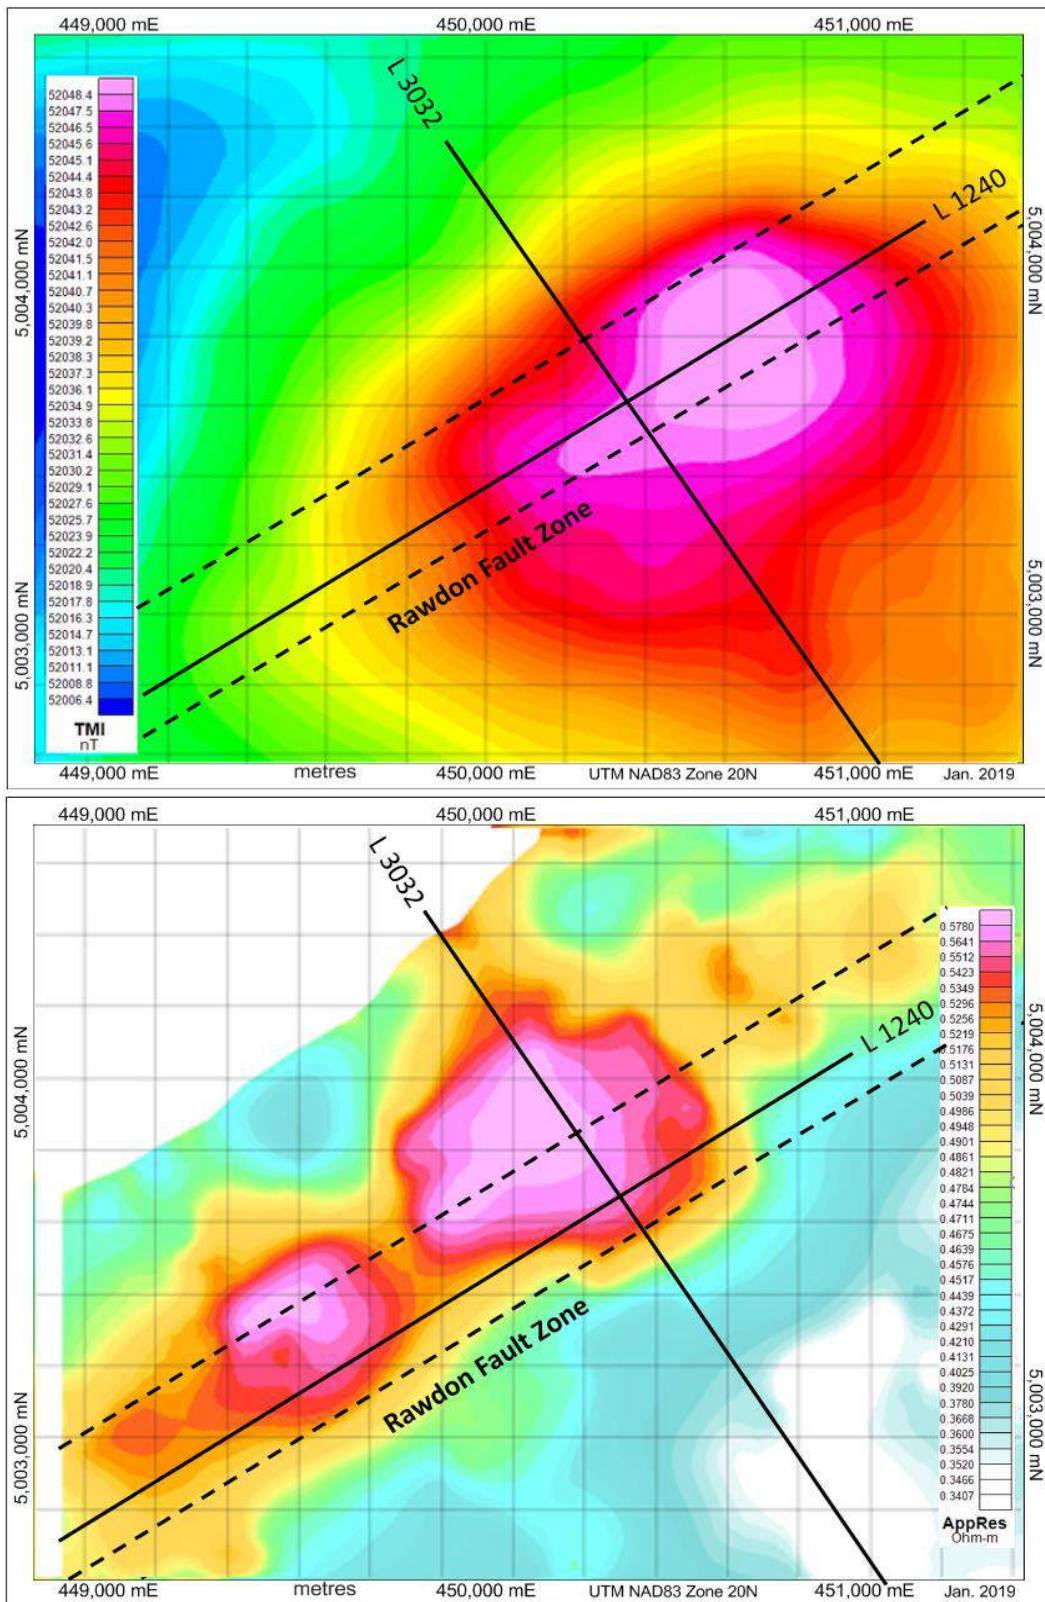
449,000 mE
450,000 mE
451,000 mE

52048.4
52047.5
52046.5
52045.6
52045.1
52044.4
52043.8
52043.2
52042.6
52042.0
52041.5
52041.1
52040.7
52040.3
52039.8
52039.2
52038.3
52037.3
52036.1
52034.9
52033.8
52032.6
52031.4
52030.2
52029.1
52027.6
52025.7
52023.9
52022.2
52020.4
52018.9
52017.8
52016.3
52014.7
52013.1
52011.1
52008.8
52006.4
TMI
nT

L 3032
L 1240
Rawdon Fault Zone

5,004,000 mN
5,003,000 mN
5,004,000 mN
5,003,000 mN

449,000 mE
metres
450,000 mE
UTM NAD83 Zone 20N
451,000 mE
Jan. 2019

449,000 mE
450,000 mE
451,000 mE

L 3032
L 1240
Rawdon Fault Zone

0.5780
0.5641
0.5512
0.5423
0.5349
0.5296
0.5256
0.5219
0.5176
0.5131
0.5087
0.5039
0.4986
0.4948
0.4901
0.4861
0.4821
0.4784
0.4744
0.4711
0.4675
0.4639
0.4576
0.4517
0.4439
0.4372
0.4291
0.4210
0.4131
0.4025
0.3920
0.3780
0.3668
0.3600
0.3554
0.3520
0.3466
0.3407
AppRes
Ohm-m

5,004,000 mN
5,003,000 mN
5,004,000 mN
5,003,000 mN

449,000 mE
metres
450,000 mE
UTM NAD83 Zone 20N
451,000 mE
Jan. 2019